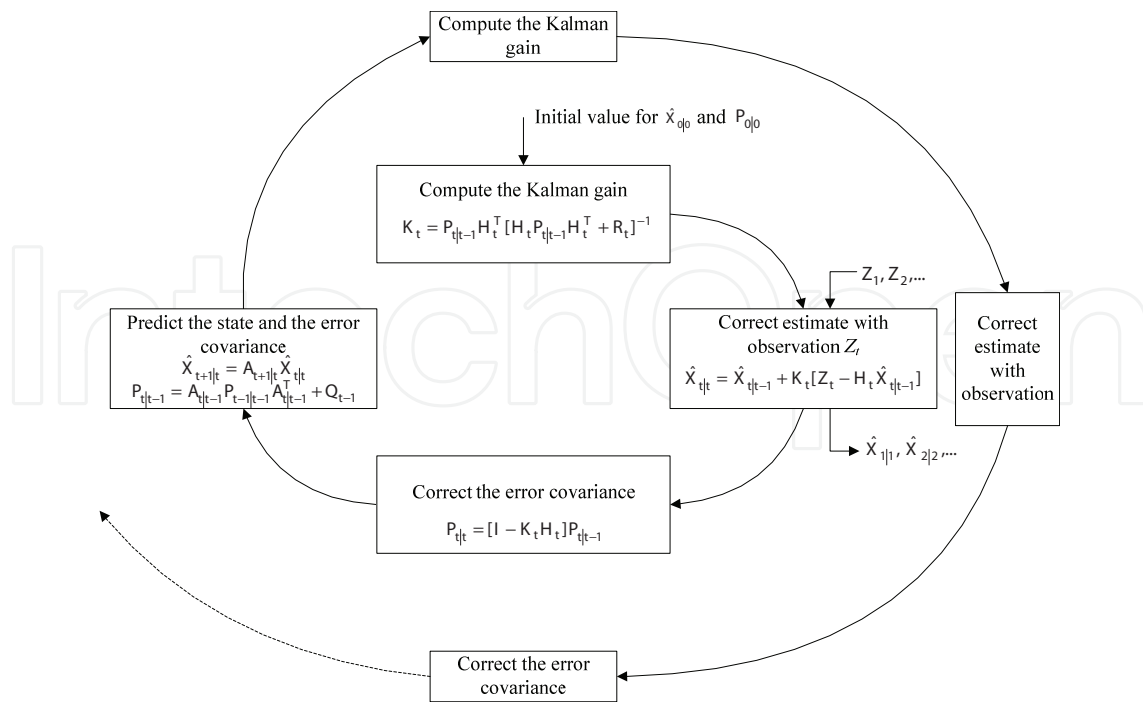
Compute the Kalman gain

Initial value for $\hat{x}_{0|0}$ and $P_{0|0}$

Compute the Kalman gain
$K_t = P_{t|t-1}H_t^T[H_t P_{t|t-1} H_t^T + R_t]^{-1}$

$Z_1, Z_2, ...$

Predict the state and the error covariance
$\hat{X}_{t+1|t} = A_{t+1|t}\hat{X}_{t|t}$
$P_{t|t-1} = A_{t|t-1}P_{t-1|t-1}A_{t|t-1}^T + Q_{t-1}$

Correct estimate with observation $Z_t$
$\hat{X}_{t|t} = \hat{X}_{t|t-1} + K_t[Z_t - H_t\hat{X}_{t|t-1}]$

Correct estimate with observation

$\hat{X}_{1|1}, \hat{X}_{2|2}, ...$

Correct the error covariance
$P_{t|t} = [I - K_t H_t]P_{t|t-1}$

Correct the error covariance